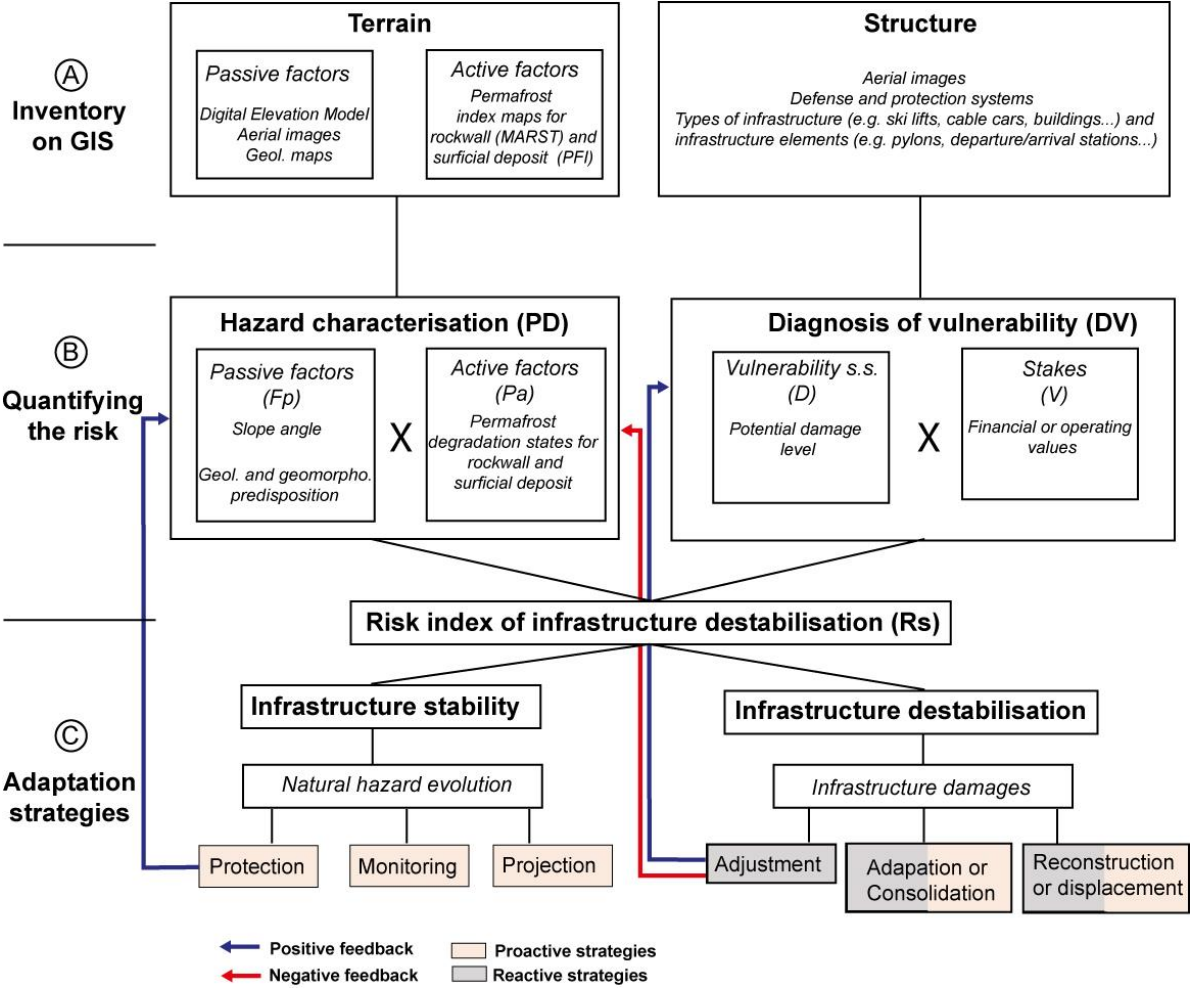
Ⓐ Inventory on GIS

Terrain

Passive factors
Digital Elevation Model
Aerial images
Geol. maps

Active factors
Permafrost index maps for rockwall (MARST) and surficial deposit (PFI)

Structure

Aerial images
Defense and protection systems
Types of infrastructure (e.g. ski lifts, cable cars, buildings...) and infrastructure elements (e.g. pylons, departure/arrival stations...)

Ⓑ Quantifying the risk

Hazard characterisation (PD)

Passive factors (Fp)
Slope angle
Geol. and geomorpho. predisposition

X

Active factors (Pa)
Permafrost degradation states for rockwall and surficial deposit

Diagnosis of vulnerability (DV)

Vulnerability s.s. (D)
Potential damage level

X

Stakes (V)
Financial or operating values

Risk index of infrastructure destabilisation (Rs)

Ⓒ Adaptation strategies

Infrastructure stability

Natural hazard evolution

Protection

Monitoring

Projection

Infrastructure destabilisation

Infrastructure damages

Adjustment

Adapation or Consolidation

Reconstruction or displacement

Positive feedback
Negative feedback
Proactive strategies
Reactive strategies